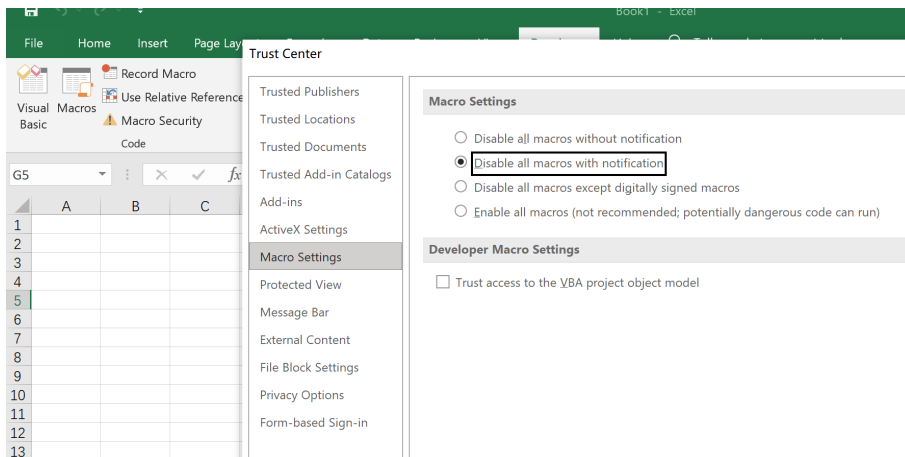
Book1 - Excel

File
Home
Insert
Page Lay

Visual Basic
Macros
Record Macro
Use Relative Reference
Macro Security
Code

G5

A
B
C

1
2
3
4
5
6
7
8
9
10
11
12
13

Trust Center

Trusted Publishers
Trusted Locations
Trusted Documents
Trusted Add-in Catalogs
Add-ins
ActiveX Settings
Macro Settings
Protected View
Message Bar
External Content
File Block Settings
Privacy Options
Form-based Sign-in

Macro Settings

Disable all macros without notification
Disable all macros with notification
Disable all macros except digitally signed macros
Enable all macros (not recommended; potentially dangerous code can run)

Developer Macro Settings

Trust access to the VBA project object model